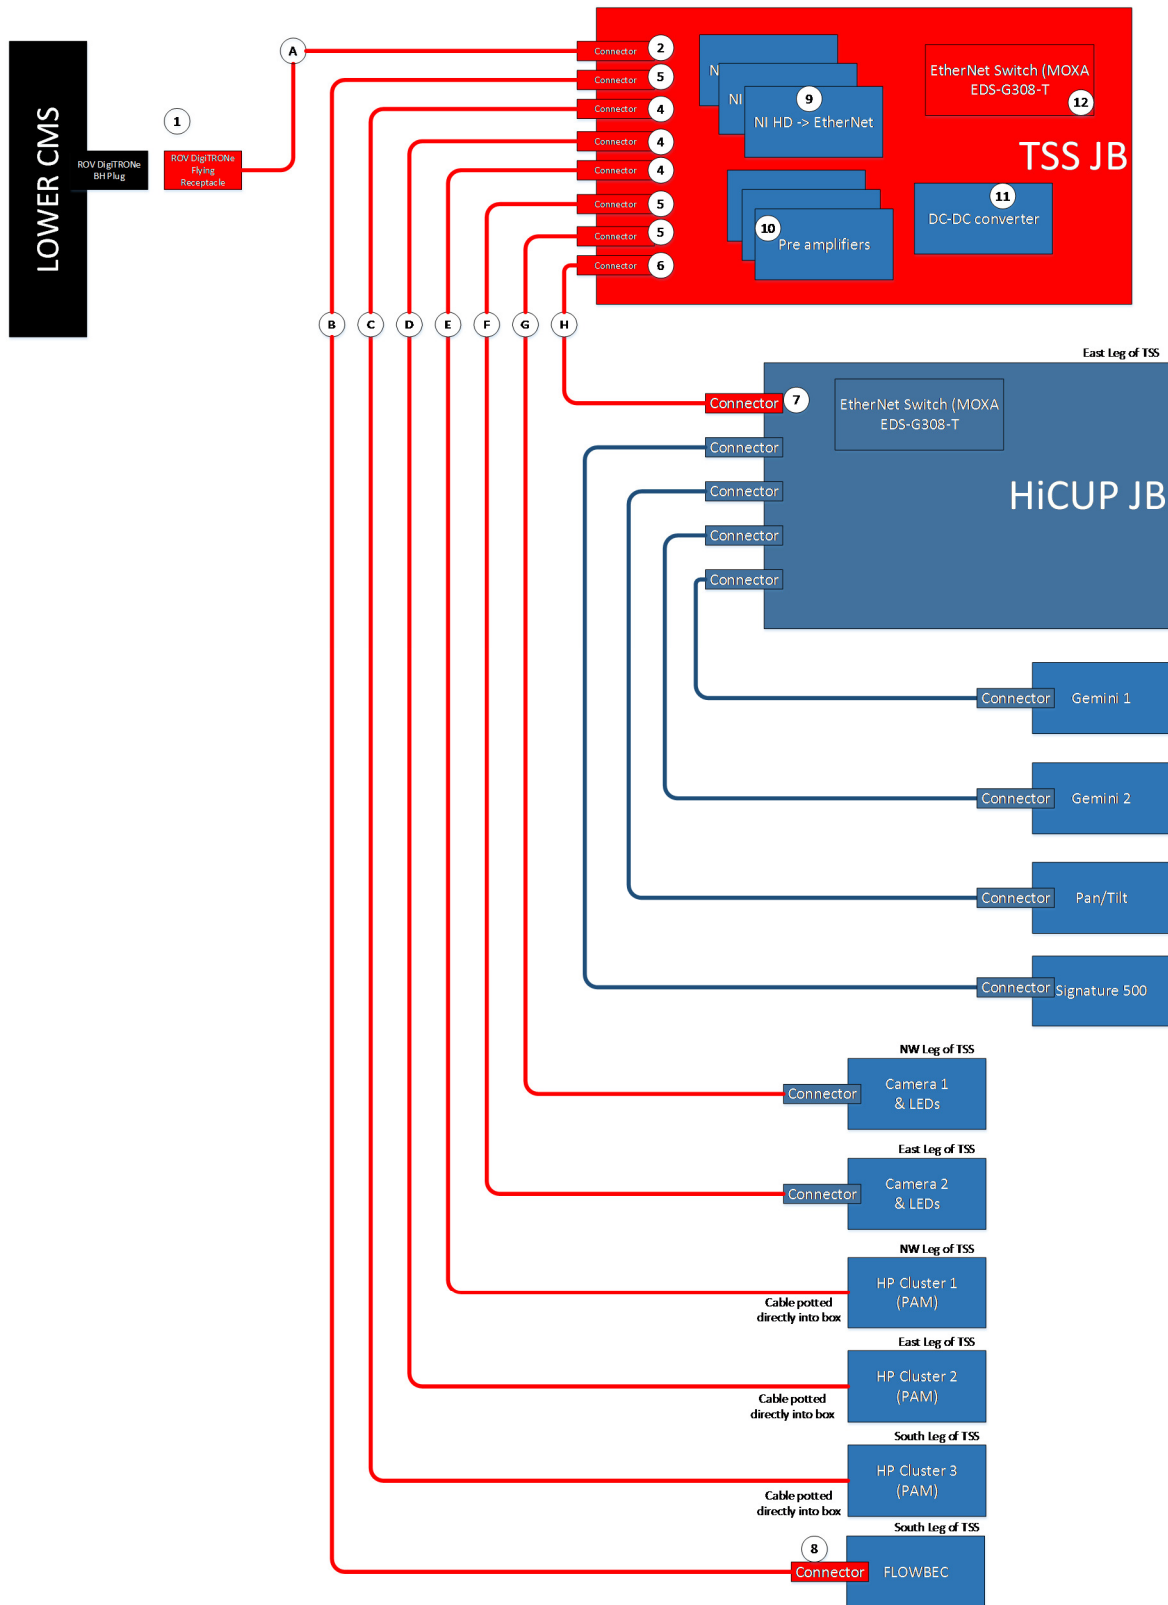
LOWER CMS

ROV DigiTRONe BH Plug

1

ROV DigiTRONe Flying Receptacle

A

Connector 2
Connector 5
Connector 4
Connector 4
Connector 4
Connector 5
Connector 5
Connector 6

N
NI
9
NI HD -> EtherNet

10
Pre amplifiers

EtherNet Switch (MOXA EDS-G308-T
12

TSS JB

11
DC-DC converter

B C D E F G H

East Leg of TSS

Connector 7
EtherNet Switch (MOXA EDS-G308-T
Connector
Connector
Connector
Connector

HiCUP JB

Connector Gemini 1
Connector Gemini 2
Connector Pan/Tilt
Connector Signature 500

NW Leg of TSS
Connector Camera 1 & LEDs

East Leg of TSS
Connector Camera 2 & LEDs

NW Leg of TSS
HP Cluster 1 (PAM)
Cable potted directly into box

East Leg of TSS
HP Cluster 2 (PAM)
Cable potted directly into box

South Leg of TSS
HP Cluster 3 (PAM)
Cable potted directly into box

South Leg of TSS
8
Connector FLOWBEC